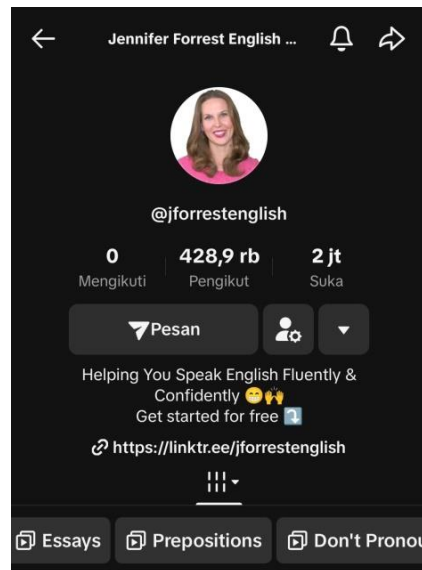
Jennifer Forrest English ...

@jforrestenglish

| 0 | 428,9 rb | 2 jt |
|---|---|---|
| Mengikuti | Pengikut | Suka |

Pesan

Helping You Speak English Fluently & Confidently 😁🙌
Get started for free ⤵️

https://linktr.ee/jforrestenglish

Essays Prepositions Don't Pronou